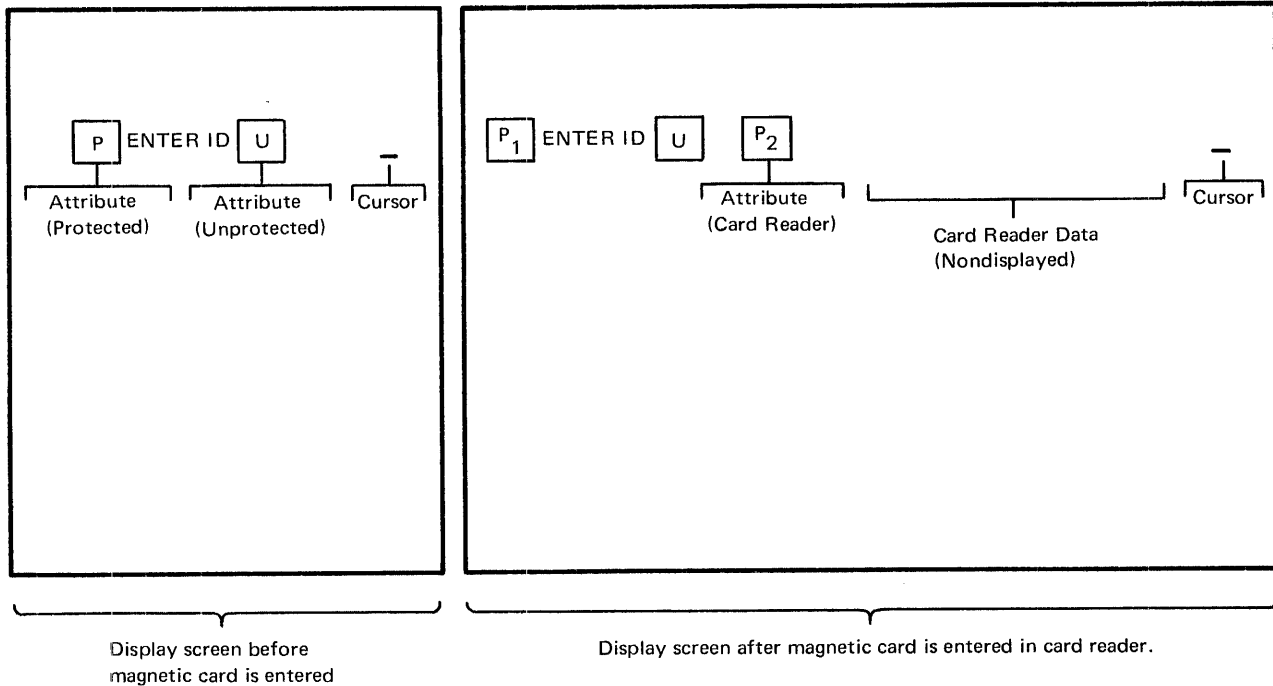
P ENTER ID U

Attribute (Protected)

Attribute (Unprotected)

Cursor

$P_1$ ENTER ID U $P_2$

Attribute (Card Reader)

Card Reader Data (Nondisplayed)

Cursor

Display screen before magnetic card is entered

Display screen after magnetic card is entered in card reader.